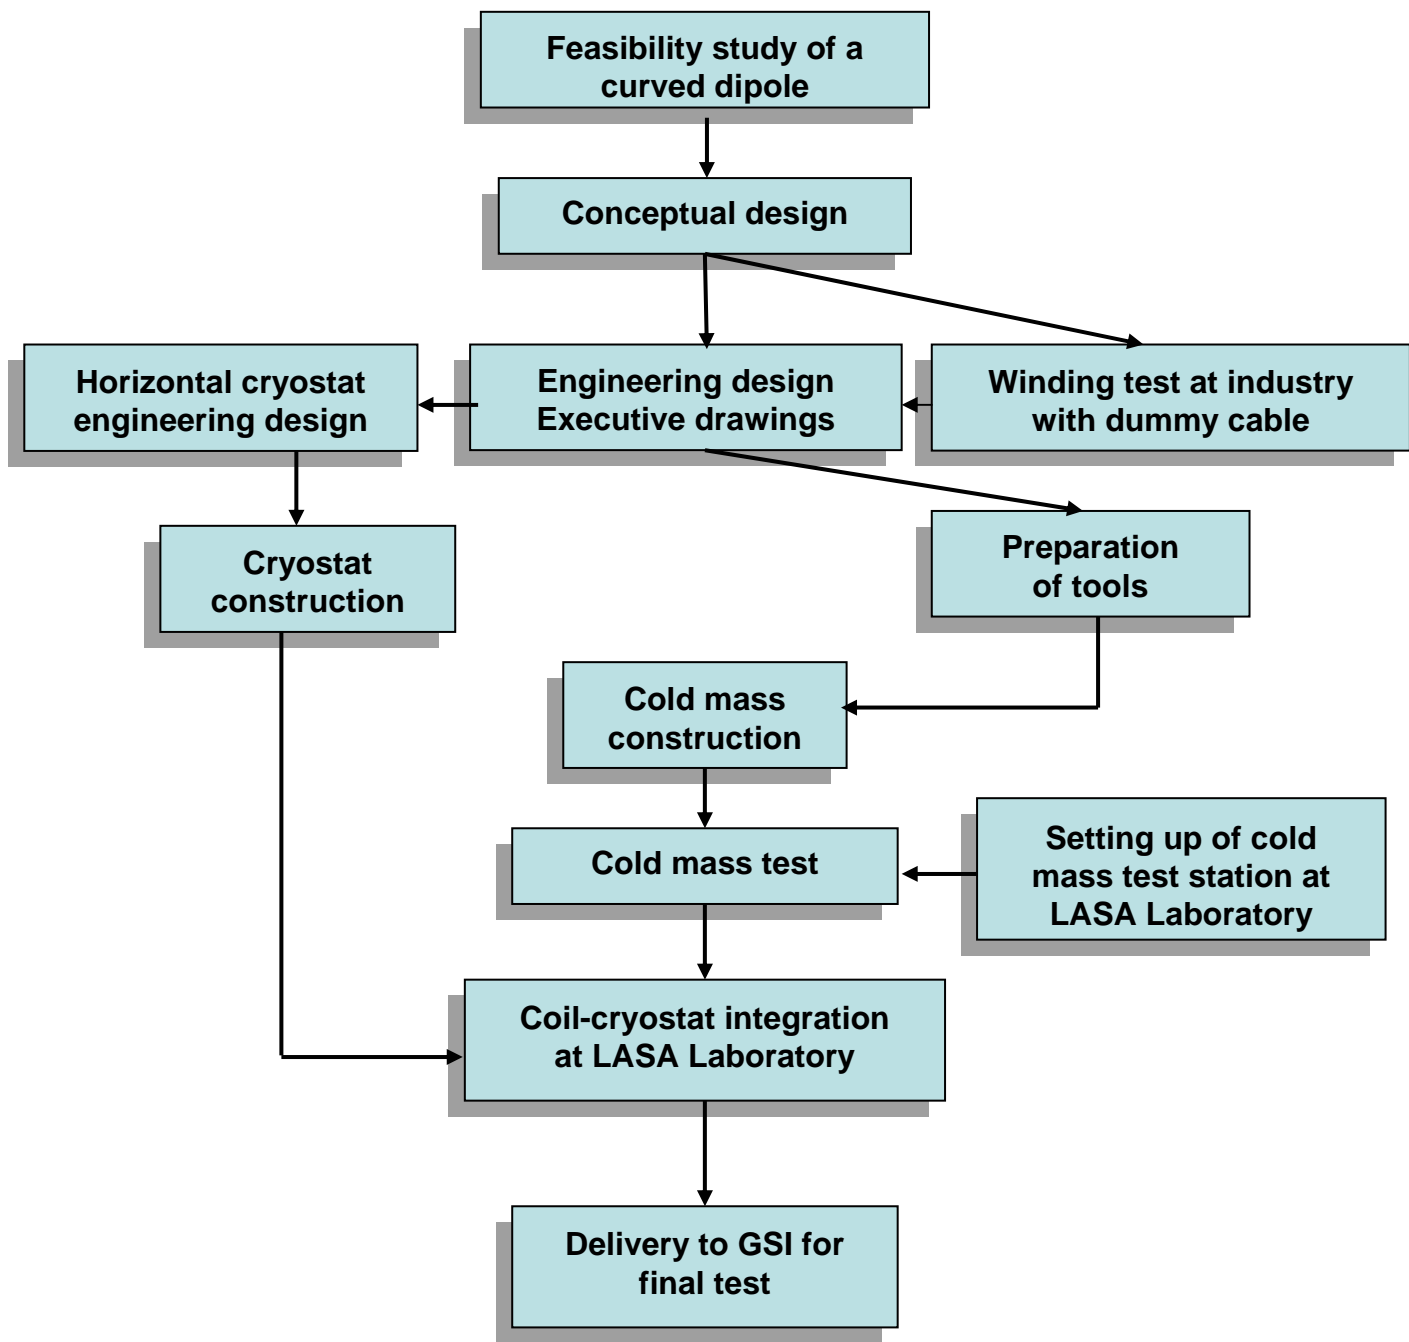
Feasibility study of a curved dipole

Conceptual design

Horizontal cryostat engineering design

Engineering design Executive drawings

Winding test at industry with dummy cable

Cryostat construction

Preparation of tools

Cold mass construction

Cold mass test

Setting up of cold mass test station at LASA Laboratory

Coil-cryostat integration at LASA Laboratory

Delivery to GSI for final test